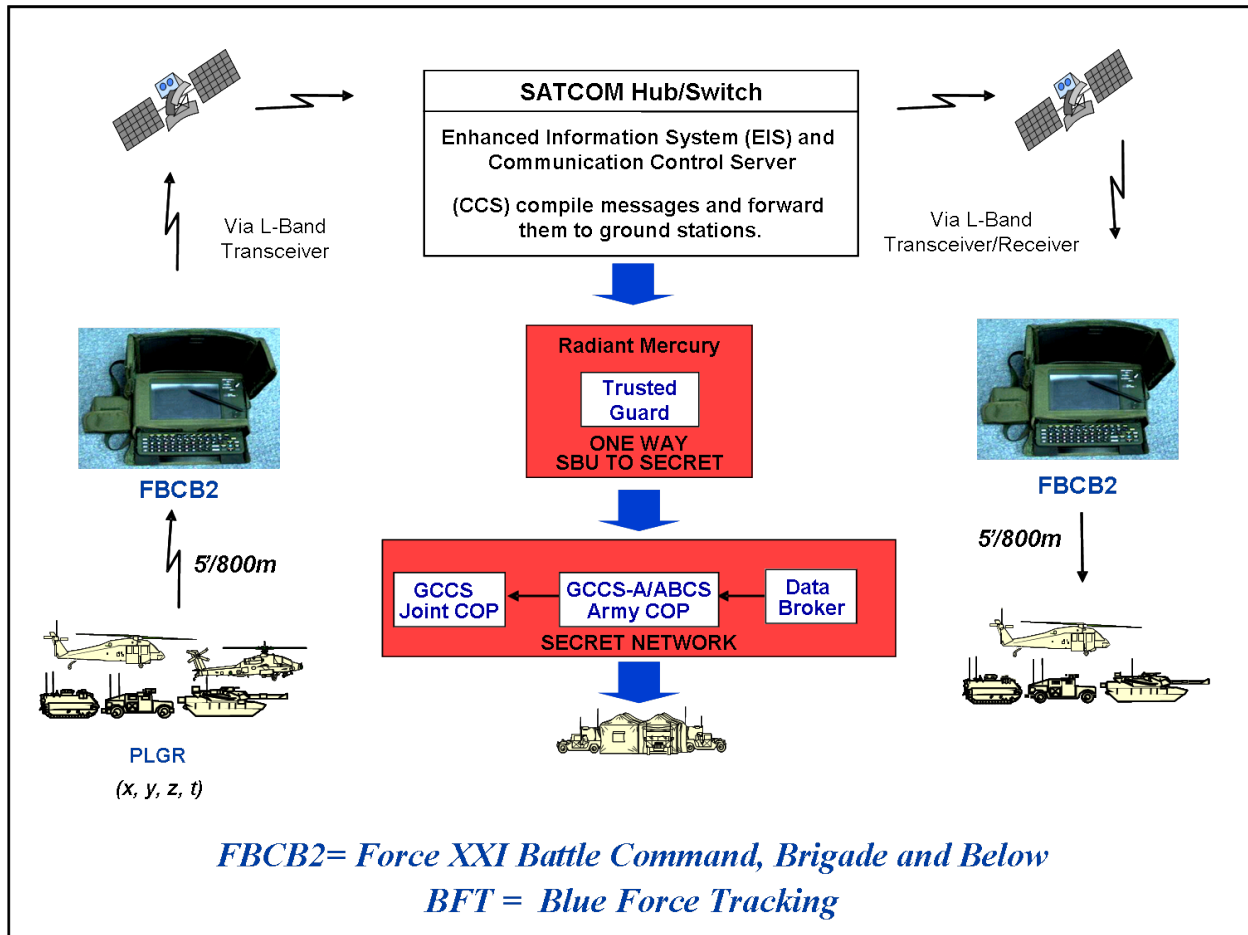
SATCOM Hub/Switch

Enhanced Information System (EIS) and Communication Control Server

(CCS) compile messages and forward them to ground stations.

Via L-Band Transceiver

Via L-Band Transceiver/Receiver

Radiant Mercury

Trusted Guard

ONE WAY SBU TO SECRET

FBCB2

FBCB2

5'/800m

5'/800m

GCCS Joint COP

GCCS-A/ABCS Army COP

Data Broker

SECRET NETWORK

PLGR

(x, y, z, t)

FBCB2= Force XXI Battle Command, Brigade and Below

BFT = Blue Force Tracking